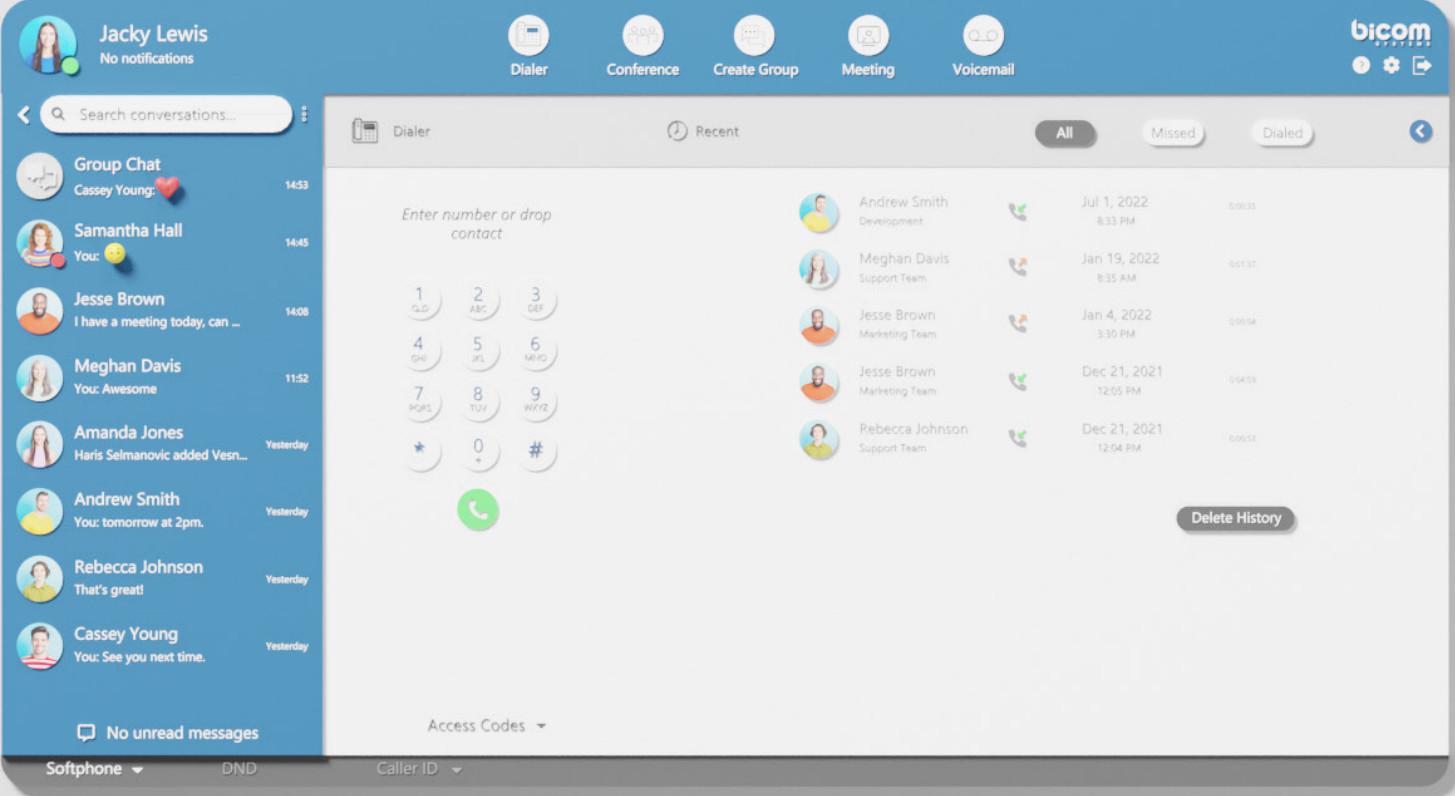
Jacky Lewis
No notifications

Dialer
Conference
Create Group
Meeting
Voicemail

bicom SYSTEMS

Search conversations...

Group Chat
Cassey Young:
14:53

Samantha Hall
You:
14:45

Jesse Brown
I have a meeting today, can ...
14:08

Meghan Davis
You: Awesome
11:52

Amanda Jones
Haris Selmanovic added Vesn...
Yesterday

Andrew Smith
You: tomorrow at 2pm.
Yesterday

Rebecca Johnson
That's great!
Yesterday

Cassey Young
You: See you next time.
Yesterday

No unread messages

Dialer
Recent
All
Missed
Dialed

Enter number or drop contact

| 1 QZ | 2 ABC | 3 DEF |
|---|---|---|
| 4 GHI | 5 JKL | 6 MNO |
| 7 PQRS | 8 TUV | 9 WXYZ |
| * | 0 + | # |

Andrew Smith
Development
Jul 1, 2022
8:33 PM
0:00:35

Meghan Davis
Support Team
Jan 19, 2022
8:35 AM
0:01:37

Jesse Brown
Marketing Team
Jan 4, 2022
3:30 PM
0:00:04

Jesse Brown
Marketing Team
Dec 21, 2021
12:05 PM
0:04:59

Rebecca Johnson
Support Team
Dec 21, 2021
12:04 PM
0:00:53

Delete History

Access Codes

Softphone
DND
Caller ID